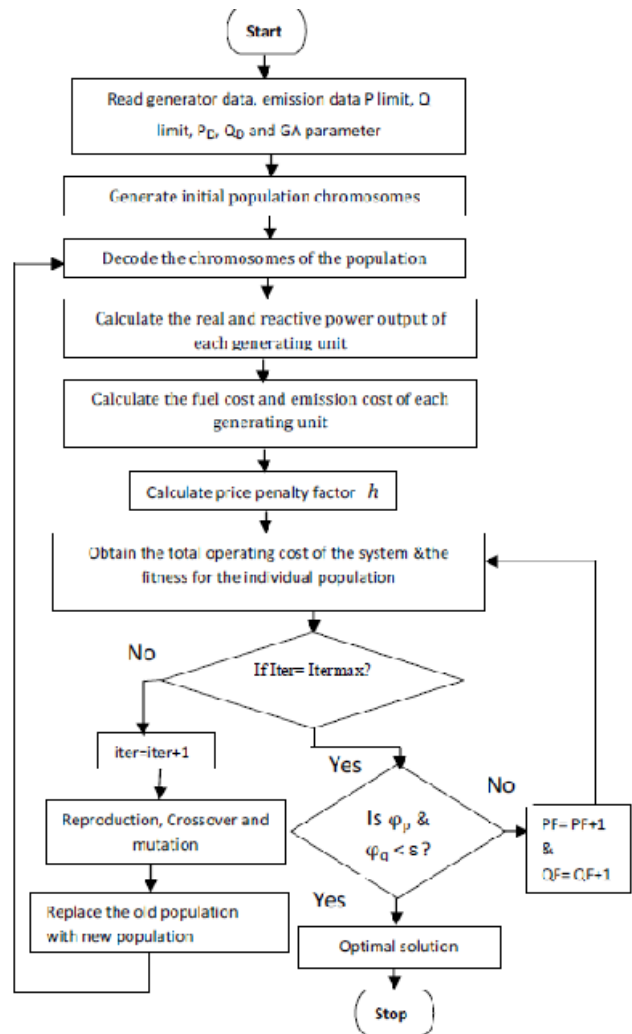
Start

Read generator data, emission data P limit, Q limit, $P_D$, $Q_D$ and GA parameter

Generate initial population chromosomes

Decode the chromosomes of the population

Calculate the real and reactive power output of each generating unit

Calculate the fuel cost and emission cost of each generating unit

Calculate price penalty factor $h$

Obtain the total operating cost of the system &the fitness for the individual population

No

If Iter= Itermax?

iter=iter+1

Yes

No

Is $\varphi_p$ & $\varphi_q < \varepsilon$ ?

PF= PF+1 & QF= QF+1

Reproduction, Crossover and mutation

Replace the old population with new population

Yes

Optimal solution

Stop